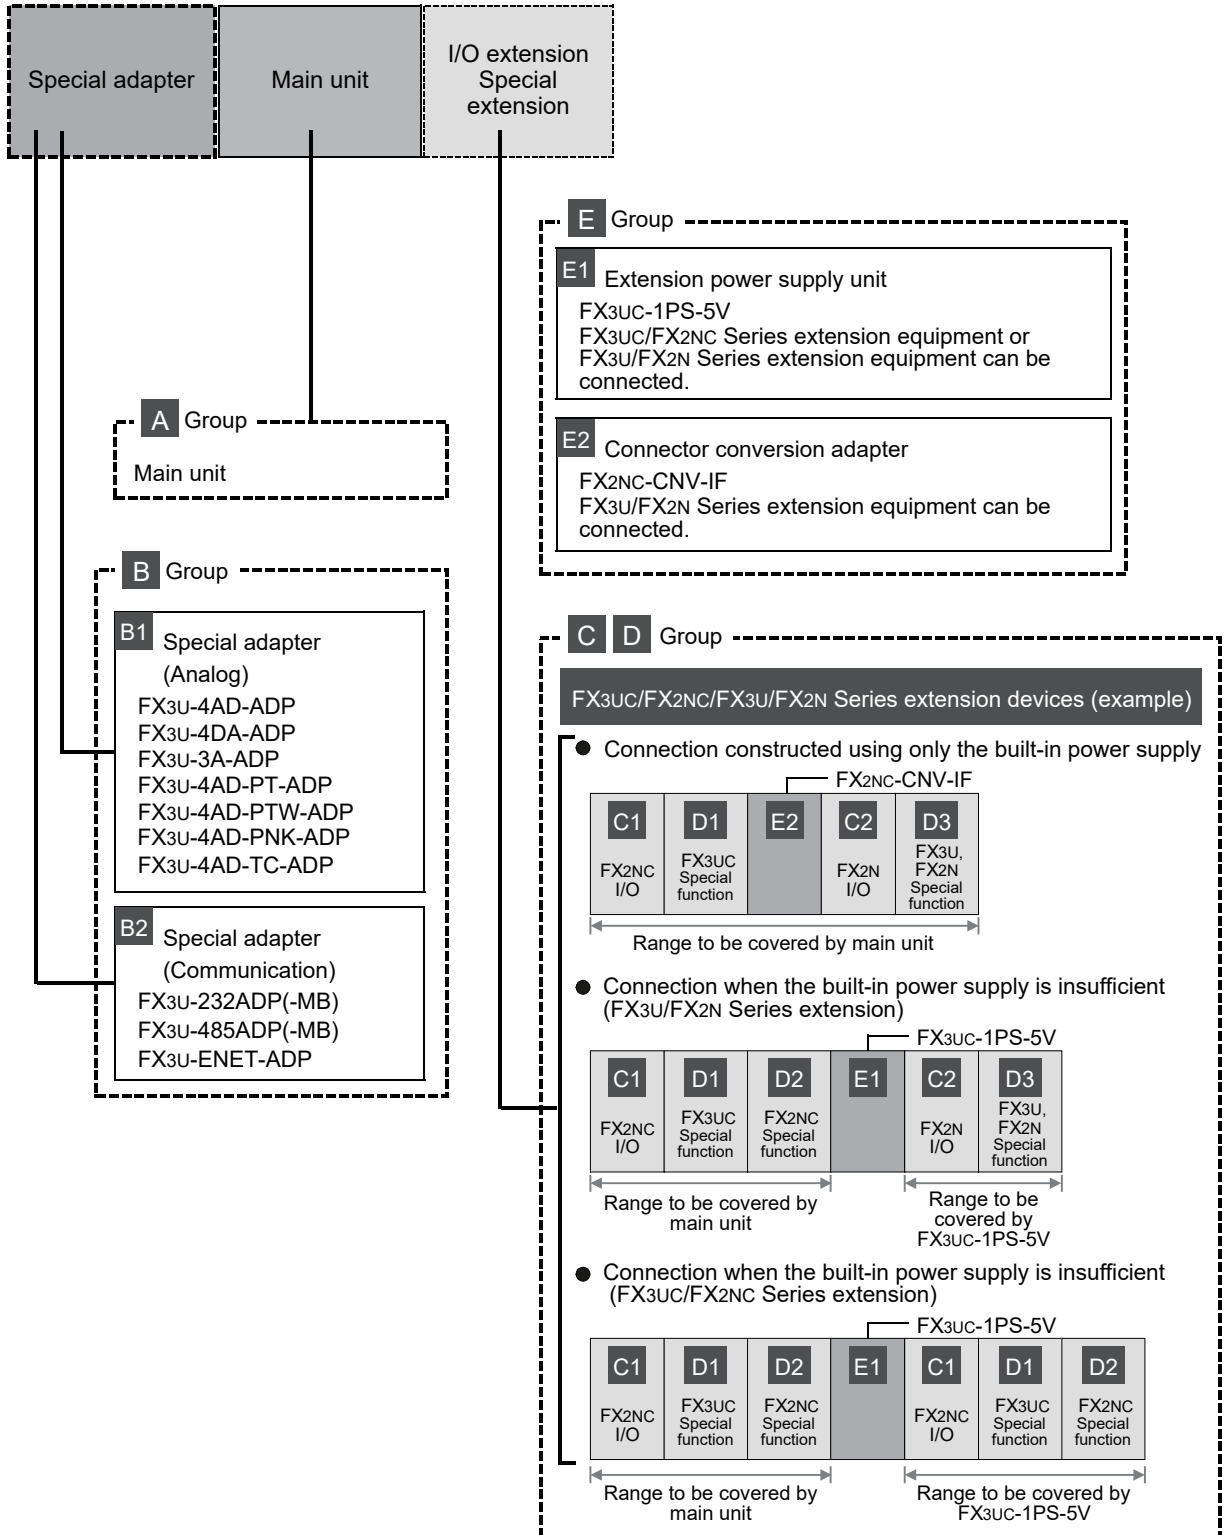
Special adapter

Main unit

I/O extension Special extension

E Group

E1 Extension power supply unit
FX3UC-1PS-5V
FX3UC/FX2NC Series extension equipment or FX3U/FX2N Series extension equipment can be connected.

E2 Connector conversion adapter
FX2NC-CNV-IF
FX3U/FX2N Series extension equipment can be connected.

A Group
Main unit

B Group

B1 Special adapter (Analog)
FX3U-4AD-ADP
FX3U-4DA-ADP
FX3U-3A-ADP
FX3U-4AD-PT-ADP
FX3U-4AD-PTW-ADP
FX3U-4AD-PNK-ADP
FX3U-4AD-TC-ADP

B2 Special adapter (Communication)
FX3U-232ADP(-MB)
FX3U-485ADP(-MB)
FX3U-ENET-ADP

C D Group

FX3UC/FX2NC/FX3U/FX2N Series extension devices (example)

● Connection constructed using only the built-in power supply

FX2NC-CNV-IF

| C1 | D1 | E2 | C2 | D3 |
|---|---|---|---|---|
| FX2NC I/O | FX3UC Special function | | FX2N I/O | FX3U, FX2N Special function |

Range to be covered by main unit

● Connection when the built-in power supply is insufficient (FX3U/FX2N Series extension)

FX3UC-1PS-5V

| C1 | D1 | D2 | E1 | C2 | D3 |
|---|---|---|---|---|---|
| FX2NC I/O | FX3UC Special function | FX2NC Special function | | FX2N I/O | FX3U, FX2N Special function |

Range to be covered by main unit

Range to be covered by FX3UC-1PS-5V

● Connection when the built-in power supply is insufficient (FX3UC/FX2NC Series extension)

FX3UC-1PS-5V

| C1 | D1 | D2 | E1 | C1 | D1 | D2 |
|---|---|---|---|---|---|---|
| FX2NC I/O | FX3UC Special function | FX2NC Special function | | FX2NC I/O | FX3UC Special function | FX2NC Special function |

Range to be covered by main unit

Range to be covered by FX3UC-1PS-5V